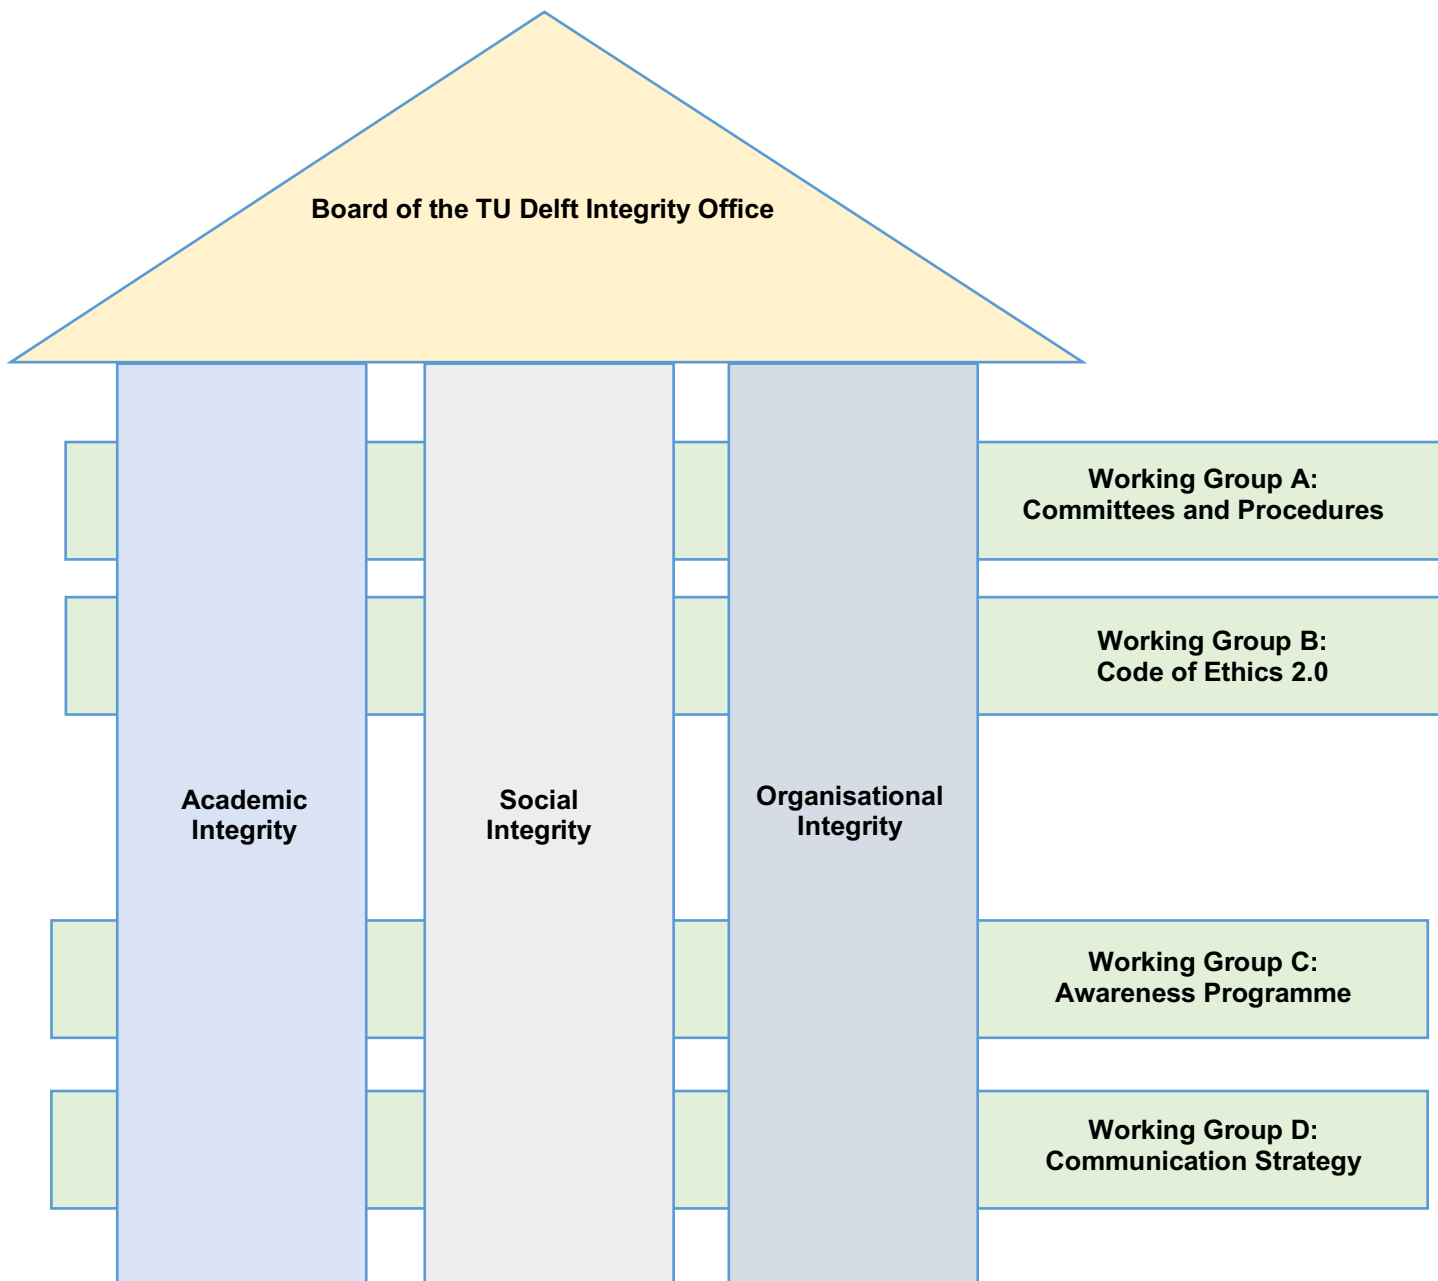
Board of the TU Delft Integrity Office

Working Group A:
Committees and Procedures

Working Group B:
Code of Ethics 2.0

Academic Integrity

Social Integrity

Organisational Integrity

Working Group C:
Awareness Programme

Working Group D:
Communication Strategy